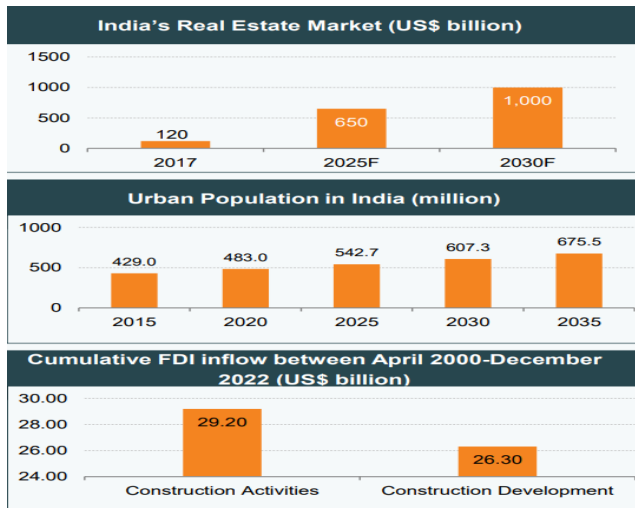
India's Real Estate Market (US$ billion)

1500
1000
500
0

120
650
1,000

2017
2025F
2030F

Urban Population in India (million)

1000
500
0

429.0
483.0
542.7
607.3
675.5

2015
2020
2025
2030
2035

Cumulative FDI inflow between April 2000-December 2022 (US$ billion)

30.00
28.00
26.00
24.00

29.20
26.30

Construction Activities
Construction Development